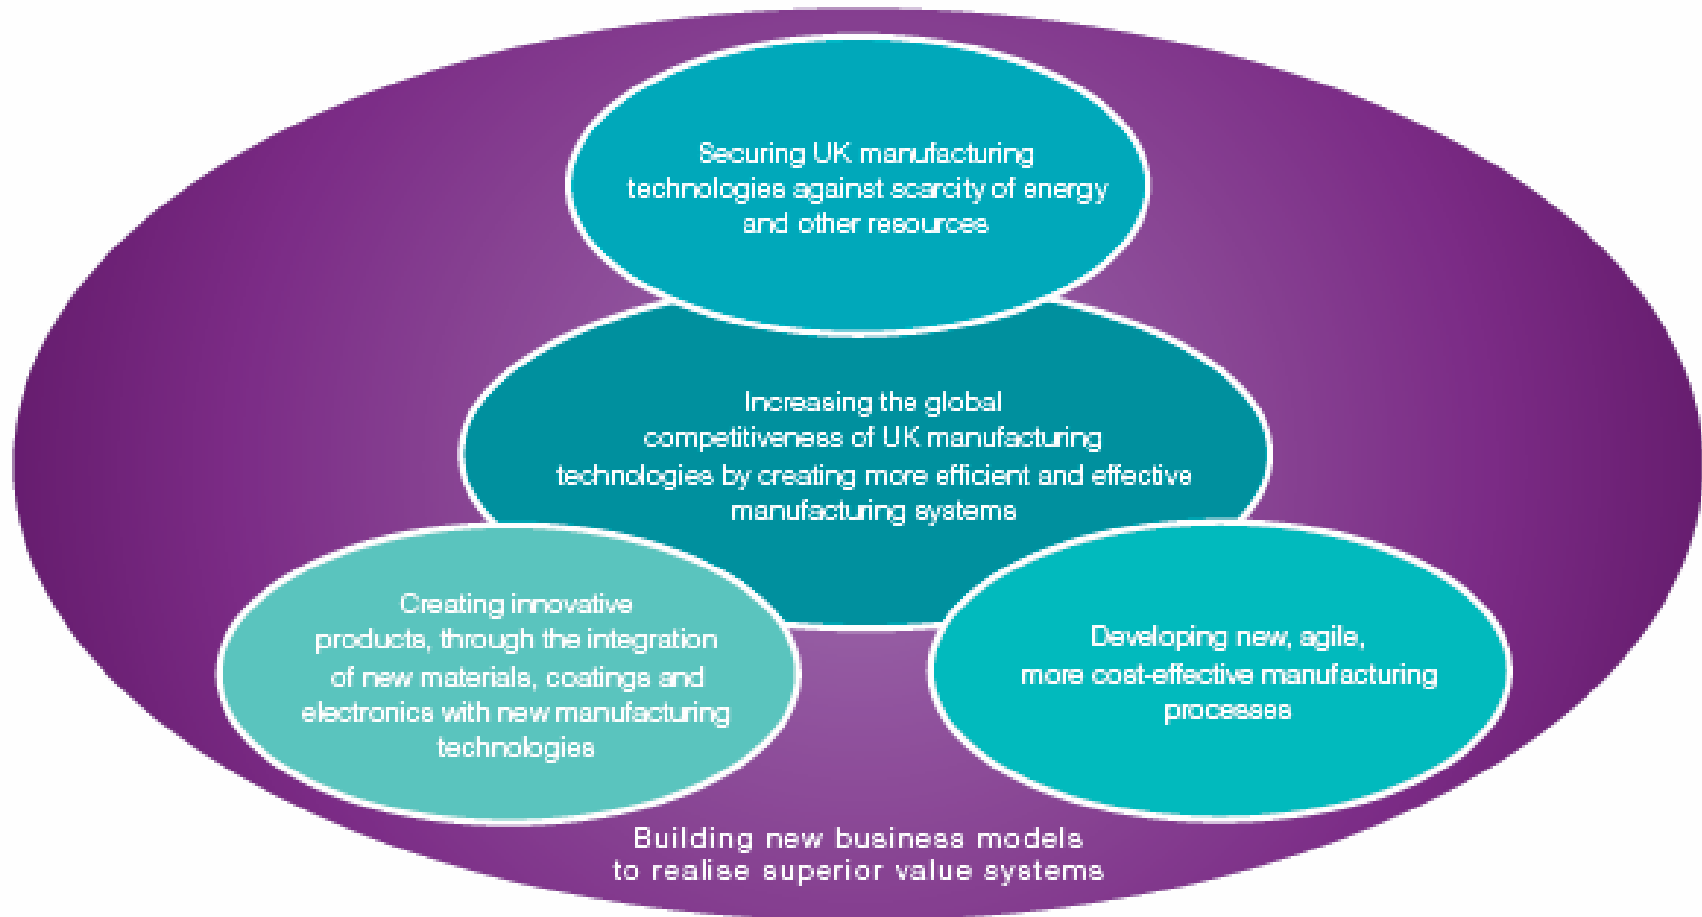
Securing UK manufacturing technologies against scarcity of energy and other resources

Increasing the global competitiveness of UK manufacturing technologies by creating more efficient and effective manufacturing systems

Creating innovative products, through the integration of new materials, coatings and electronics with new manufacturing technologies

Developing new, agile, more cost-effective manufacturing processes

Building new business models to realise superior value systems